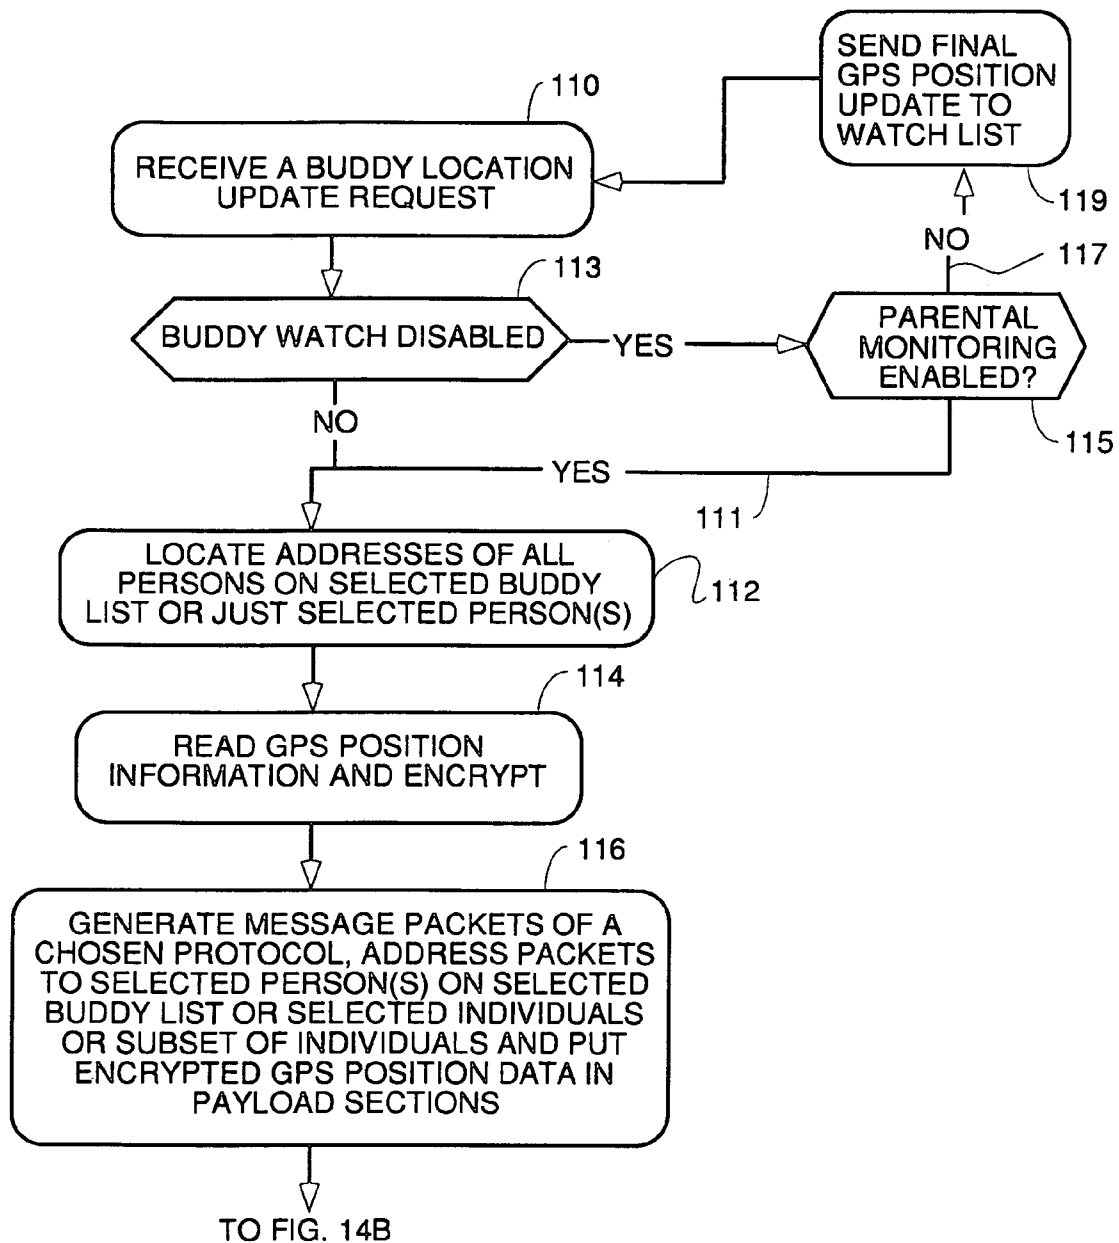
SEND FINAL GPS POSITION UPDATE TO WATCH LIST

119

110

RECEIVE A BUDDY LOCATION UPDATE REQUEST

NO

117

113

BUDDY WATCH DISABLED

YES

PARENTAL MONITORING ENABLED?

115

NO

YES

111

LOCATE ADDRESSES OF ALL PERSONS ON SELECTED BUDDY LIST OR JUST SELECTED PERSON(S)

112

114

READ GPS POSITION INFORMATION AND ENCRYPT

116

GENERATE MESSAGE PACKETS OF A CHOSEN PROTOCOL, ADDRESS PACKETS TO SELECTED PERSON(S) ON SELECTED BUDDY LIST OR SELECTED INDIVIDUALS OR SUBSET OF INDIVIDUALS AND PUT ENCRYPTED GPS POSITION DATA IN PAYLOAD SECTIONS

TO FIG. 14B